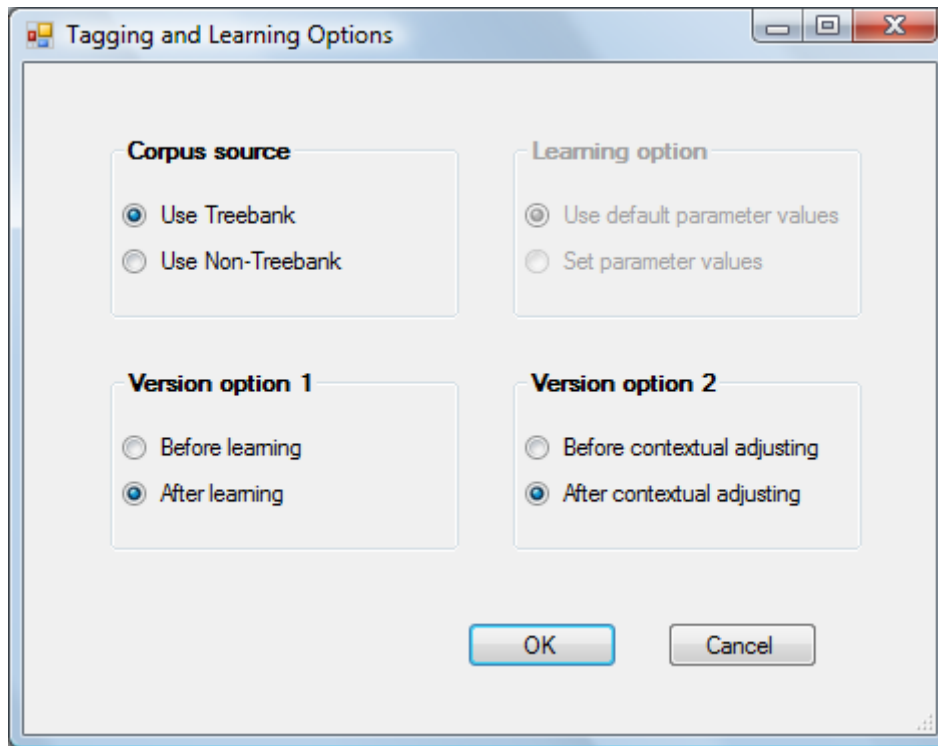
Tagging and Learning Options

Corpus source

Use Treebank

Use Non-Treebank

Learning option

Use default parameter values

Set parameter values

Version option 1

Before learning

After learning

Version option 2

Before contextual adjusting

After contextual adjusting

OK

Cancel